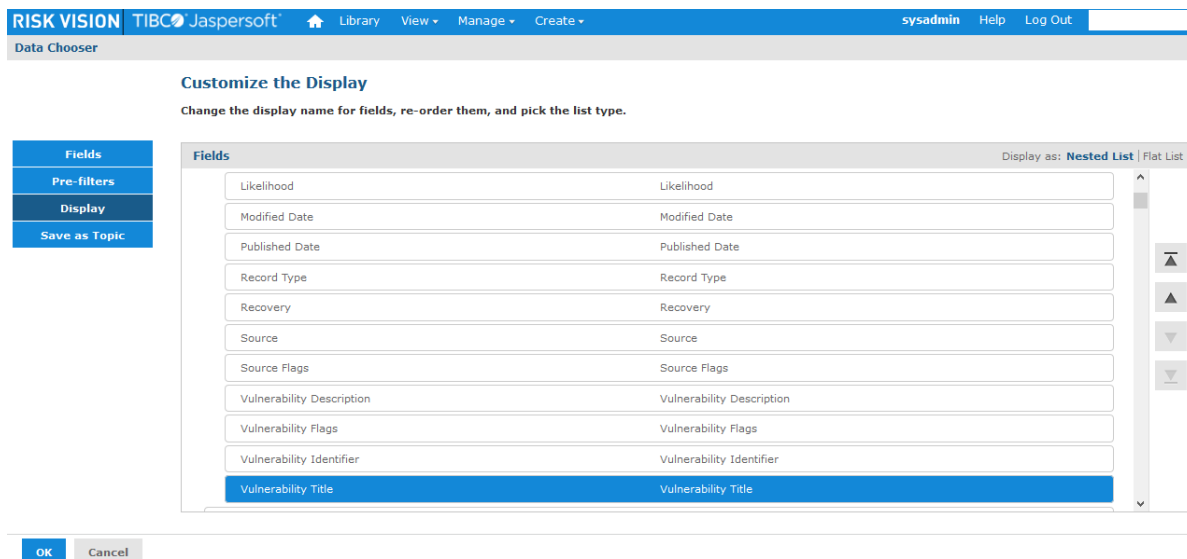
RISK VISION TIBCO Jaspersoft Library View Manage Create sysadmin Help Log Out

Data Chooser

Customize the Display

Change the display name for fields, re-order them, and pick the list type.

Fields
Pre-filters
Display
Save as Topic

Fields Display as: Nested List | Flat List

| | |
|---|---|
| Likelihood | Likelihood |
| Modified Date | Modified Date |
| Published Date | Published Date |
| Record Type | Record Type |
| Recovery | Recovery |
| Source | Source |
| Source Flags | Source Flags |
| Vulnerability Description | Vulnerability Description |
| Vulnerability Flags | Vulnerability Flags |
| Vulnerability Identifier | Vulnerability Identifier |
| Vulnerability Title | Vulnerability Title |

OK Cancel